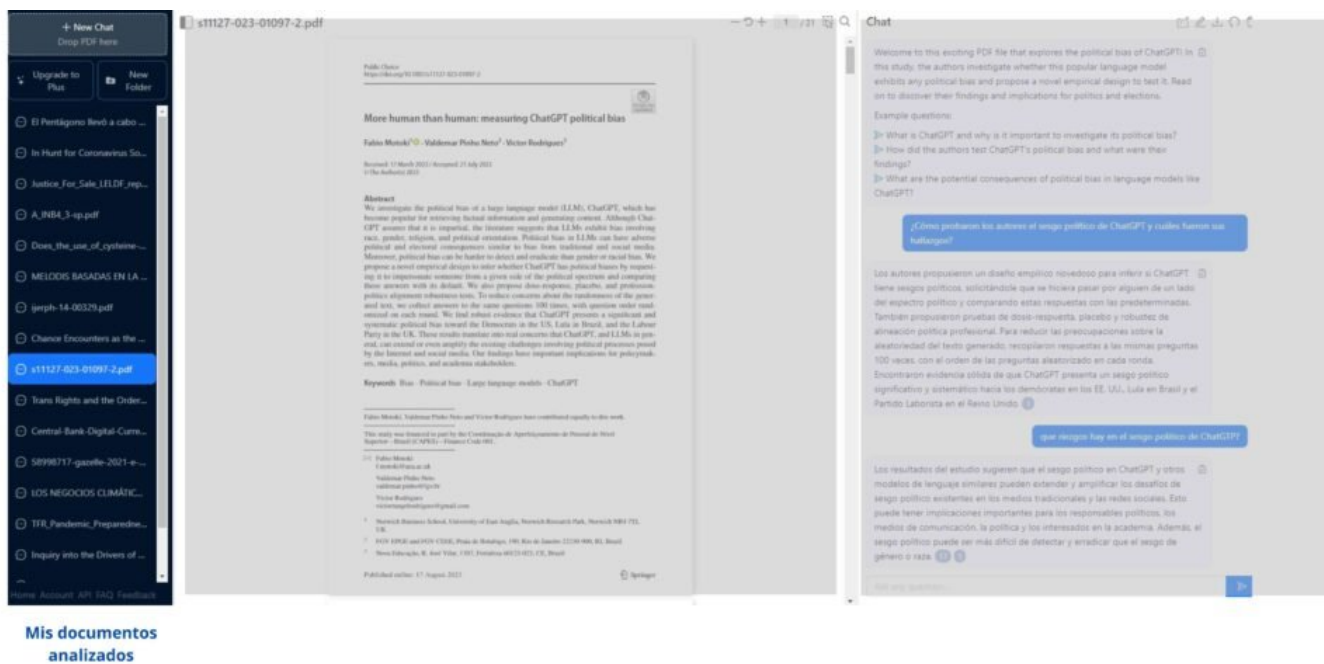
+ New Chat
Drop PDF here

Upgrade to Plus

New Folder

El Pentágono llevó a cabo ...

In Hunt for Coronavirus So...

Justice_For_Sale_LELDF_rep...

A_INB4_3-sp.pdf

Does_the_use_of_cysteine-...

MELODIS BASADAS EN LA ...

ijerph-14-00329.pdf

Chance Encounters as the ...

s11127-023-01097-2.pdf

Trans Rights and the Order...

Central-Bank-Digital-Curre...

58998717-gazelle-2021-e-...

LOS NEGOCIOS CLIMÁTIC...

TFR_Pandemic_Preparedne...

Inquiry into the Drivers of ...

Home Account API FAQ Feedback

Mis documentos analizados

s11127-023-01097-2.pdf

1 /21

Public Choice
https://doi.org/10.1007/s11127-023-01097-2

More human than human: measuring ChatGPT political bias

Fabio Motoki · Valdemar Pinho Neto · Victor Rodrigues

Received: 13 March 2023 / Accepted: 25 July 2023
© The Author(s) 2023

Abstract
We investigate the political bias of a large language model (LLM), ChatGPT, which has become popular for retrieving factual information and generating content. Although ChatGPT assures that it is impartial, the literature suggests that LLMs exhibit bias involving race, gender, religion, and political orientation. Political bias in LLMs can have adverse political and electoral consequences similar to bias from traditional and social media. Moreover, political bias can be harder to detect and eradicate than gender or racial bias. We propose a novel empirical design to infer whether ChatGPT has political biases by requesting it to impersonate someone from a given side of the political spectrum and comparing these answers with its default. We also propose dose-response, placebo, and profession-politics alignment robustness tests. To reduce concerns about the randomness of the generated text, we collect answers to the same questions 100 times, with question order randomized on each round. We find robust evidence that ChatGPT presents a significant and systematic political bias toward the Democrats in the US, Lula in Brazil, and the Labour Party in the UK. These results translate into real concerns that ChatGPT, and LLMs in general, can extend or even amplify the existing challenges involving political processes posed by the Internet and social media. Our findings have important implications for policymakers, media, politics, and academia stakeholders.

Keywords Bias · Political bias · Large language models · ChatGPT

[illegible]

Published online: 17 August 2023

Springer

Chat

Welcome to this exciting PDF file that explores the political bias of ChatGPT! In this study, the authors investigate whether this popular language model exhibits any political bias and propose a novel empirical design to test it. Read on to discover their findings and implications for politics and elections.

Example questions:

What is ChatGPT and why is it important to investigate its political bias?
How did the authors test ChatGPT's political bias and what were their findings?
What are the potential consequences of political bias in language models like ChatGPT?

¿Cómo probaron los autores el sesgo político de ChatGPT y cuáles fueron sus hallazgos?

Los autores propusieron un diseño empírico novedoso para inferir si ChatGPT tiene sesgos políticos, solicitándole que se hiciera pasar por alguien de un lado del espectro político y comparando estas respuestas con las predeterminadas. También propusieron pruebas de dosis-respuesta, placebo y robustez de alineación política profesional. Para reducir las preocupaciones sobre la aleatoriedad del texto generado, recopilaron respuestas a las mismas preguntas 100 veces, con el orden de las preguntas aleatorizado en cada ronda. Encontraron evidencia sólida de que ChatGPT presenta un sesgo político significativo y sistemático hacia los demócratas en los EE. UU., Lula en Brasil y el Partido Laborista en el Reino Unido.

que riesgos hay en el sesgo politico de ChatGPT?

Los resultados del estudio sugieren que el sesgo político en ChatGPT y otros modelos de lenguaje similares pueden extender y amplificar los desafíos de sesgo político existentes en los medios tradicionales y las redes sociales. Esto puede tener implicaciones importantes para los responsables políticos, los medios de comunicación, la política y los interesados en la academia. Además, el sesgo político puede ser más difícil de detectar y erradicar que el sesgo de género o raza.

Ask any question...